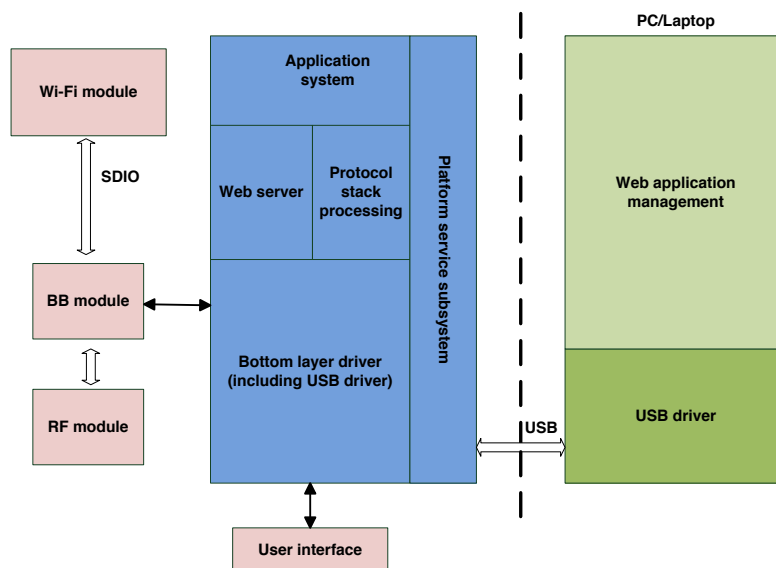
Wi-Fi module

SDIO

BB module

RF module

Application system

Web server

Protocol stack processing

Bottom layer driver (including USB driver)

Platform service subsystem

User interface

USB

PC/Laptop

Web application management

USB driver